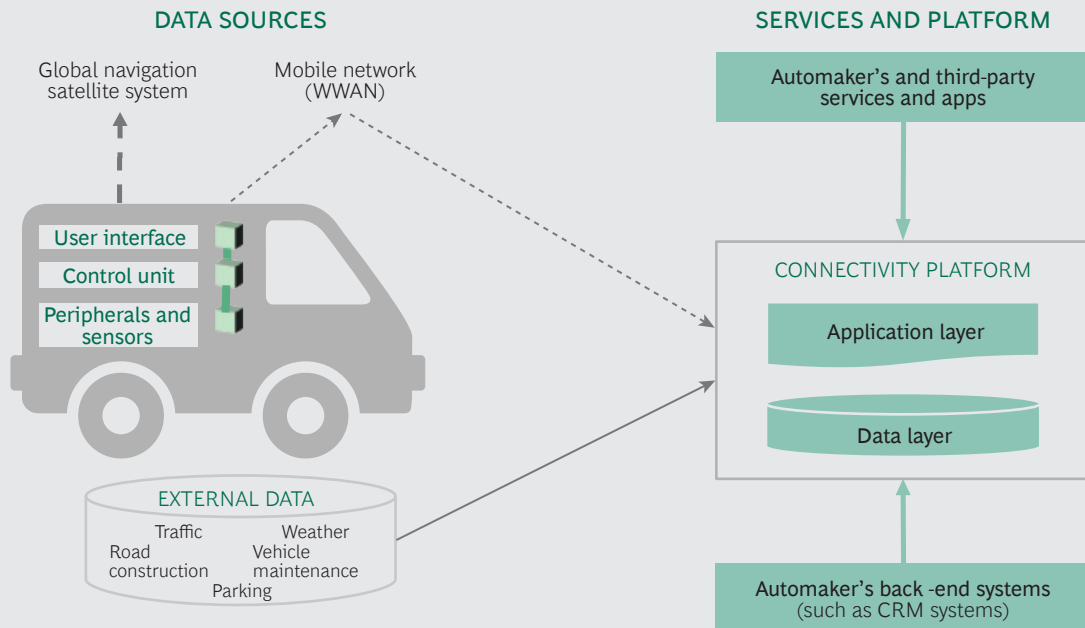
DATA SOURCES

SERVICES AND PLATFORM

Global navigation satellite system

Mobile network (WWAN)

Automaker's and third-party services and apps

User interface

Control unit

Peripherals and sensors

CONNECTIVITY PLATFORM

Application layer

Data layer

EXTERNAL DATA

Traffic

Weather

Road construction

Vehicle maintenance

Parking

Automaker's back -end systems (such as CRM systems)